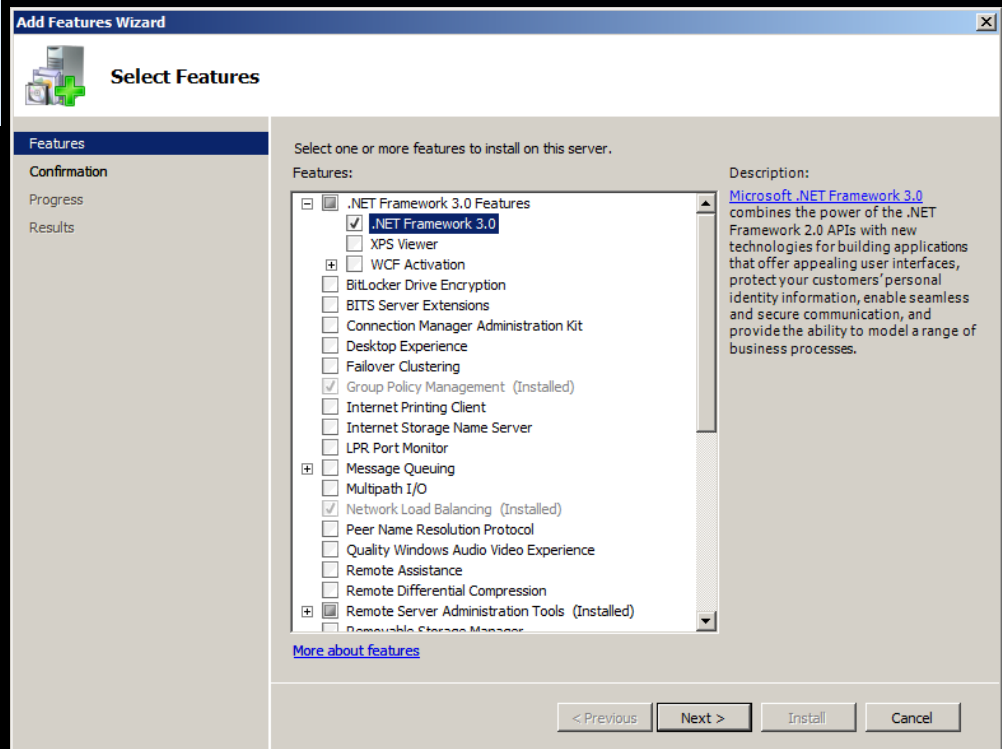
Add Features Wizard

Select Features

Features
Confirmation
Progress
Results

Select one or more features to install on this server.

Features:

.NET Framework 3.0 Features
.NET Framework 3.0
XPS Viewer
WCF Activation
BitLocker Drive Encryption
BITS Server Extensions
Connection Manager Administration Kit
Desktop Experience
Failover Clustering
Group Policy Management (Installed)
Internet Printing Client
Internet Storage Name Server
LPR Port Monitor
Message Queuing
Multipath I/O
Network Load Balancing (Installed)
Peer Name Resolution Protocol
Quality Windows Audio Video Experience
Remote Assistance
Remote Differential Compression
Remote Server Administration Tools (Installed)
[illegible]

Description:

Microsoft .NET Framework 3.0 combines the power of the .NET Framework 2.0 APIs with new technologies for building applications that offer appealing user interfaces, protect your customers' personal identity information, enable seamless and secure communication, and provide the ability to model a range of business processes.

More about features

< Previous Next > Install Cancel